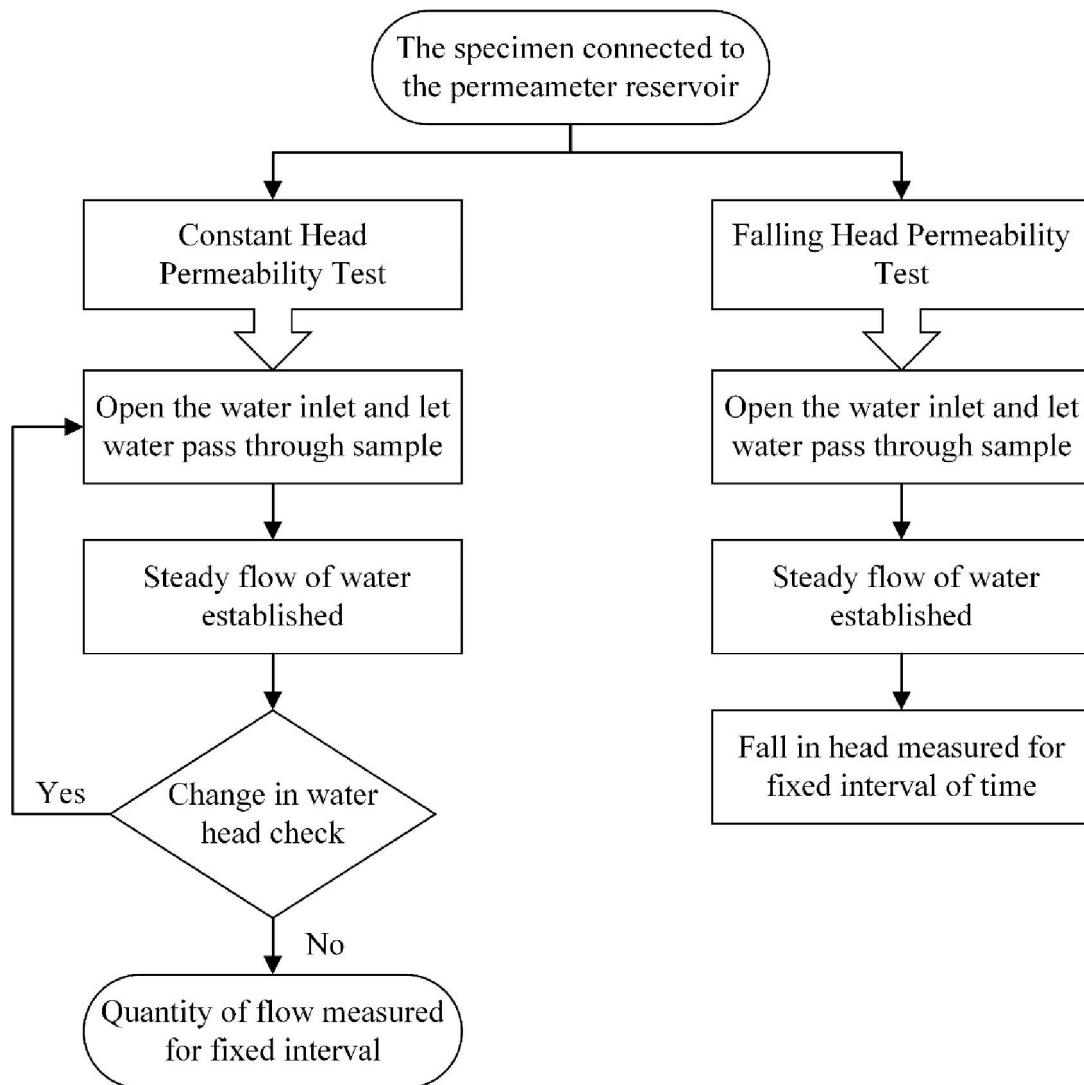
The specimen connected to the permeameter reservoir

Constant Head Permeability Test

Open the water inlet and let water pass through sample

Steady flow of water established

Change in water head check

Yes

No

Quantity of flow measured for fixed interval

Falling Head Permeability Test

Open the water inlet and let water pass through sample

Steady flow of water established

Fall in head measured for fixed interval of time